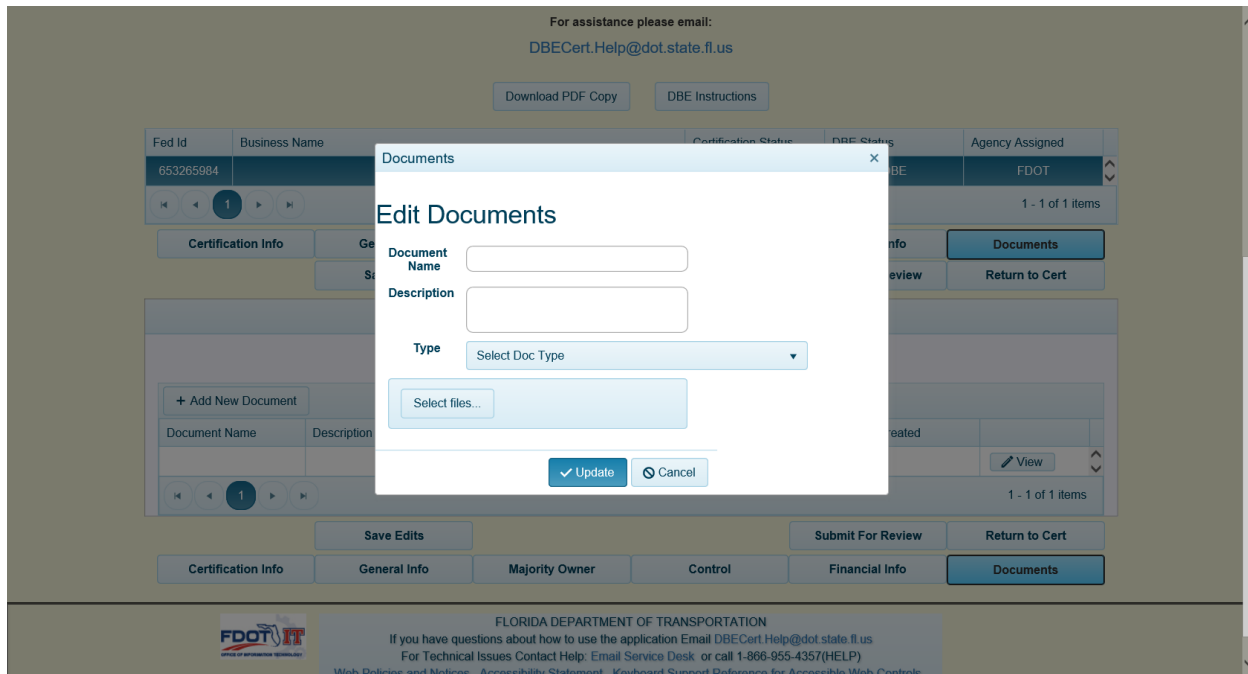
For assistance please email:

DBECert.Help@dot.state.fl.us

Download PDF Copy DBE Instructions

| Fed Id | Business Name | Certification Status | DBE Status | Agency Assigned |
|---|---|---|---|---|
| 653265984 | | | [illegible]BE | FDOT |

1

1 - 1 of 1 items

Certification Info Ge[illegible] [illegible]nfo Documents

Sa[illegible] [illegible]eview Return to Cert

Documents ×

Edit Documents

Document Name

Description

Type Select Doc Type

Select files...

✓ Update Cancel

+ Add New Document

| Document Name | Description | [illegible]reated | |
|---|---|---|---|
| | | | View |

1

1 - 1 of 1 items

Save Edits Submit For Review Return to Cert

Certification Info General Info Majority Owner Control Financial Info Documents

FDOT IT
OFFICE OF INFORMATION TECHNOLOGY

FLORIDA DEPARTMENT OF TRANSPORTATION
If you have questions about how to use the application Email DBECert.Help@dot.state.fl.us
For Technical Issues Contact Help: Email Service Desk or call 1-866-955-4357(HELP)
Web Policies and Notices Accessibility Statement Keyboard Support Reference for Accessible Web Controls